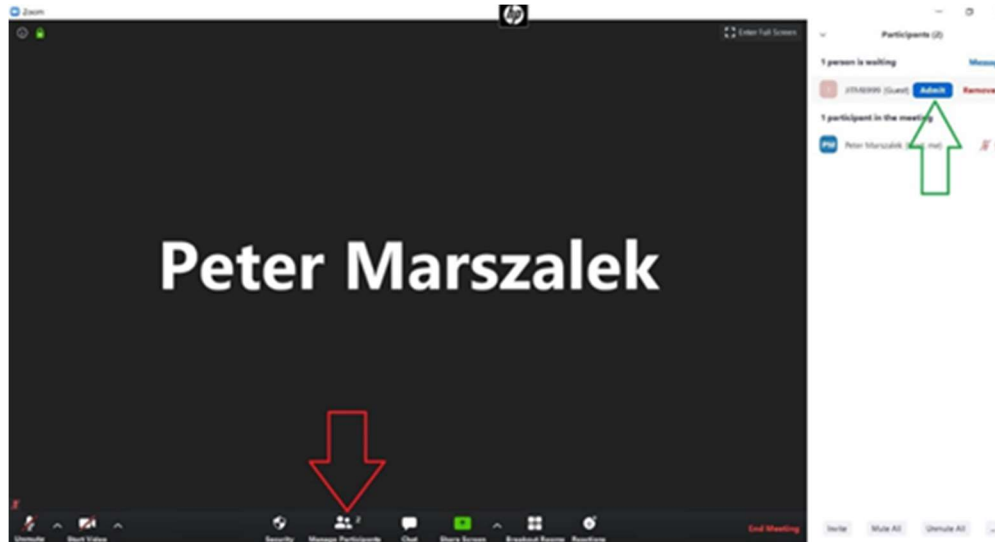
Zoom

Enter Full Screen

Participants (2)

1 person is waiting

Message

JITMB999 (Guest)

Admit

Remove

1 participant in the meeting

PM

Peter Marszalek ([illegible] me)

Peter Marszalek

Unmute

Start Video

Security

Manage Participants

2

Chat

Share Screen

Breakout Rooms

Reactions

End Meeting

Invite

Mute All

Unmute All